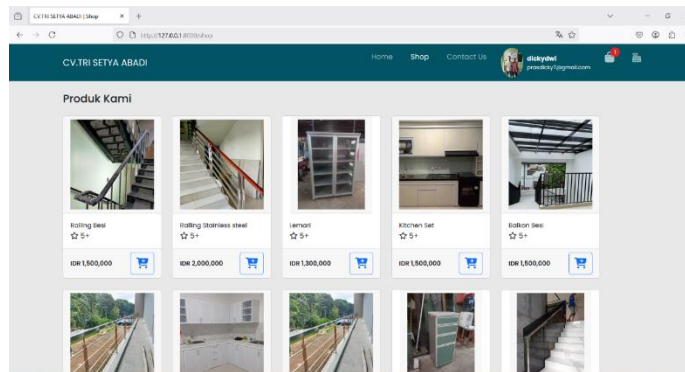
CV.TRI SETYA ABADI | Shop

http://127.0.0.1:8000/shop

CV.TRI SETYA ABADI

Home Shop Contact Us

dickydwi
prasdicky1@gmail.com

1

Produk Kami

Railing Besi
☆ 5+
IDR 1,500,000

Railing Stainless steel
☆ 5+
IDR 2,000,000

Lemari
☆ 5+
IDR 1,300,000

Kitchen Set
☆ 5+
IDR 1,500,000

Balkon Besi
☆ 5+
IDR 1,500,000